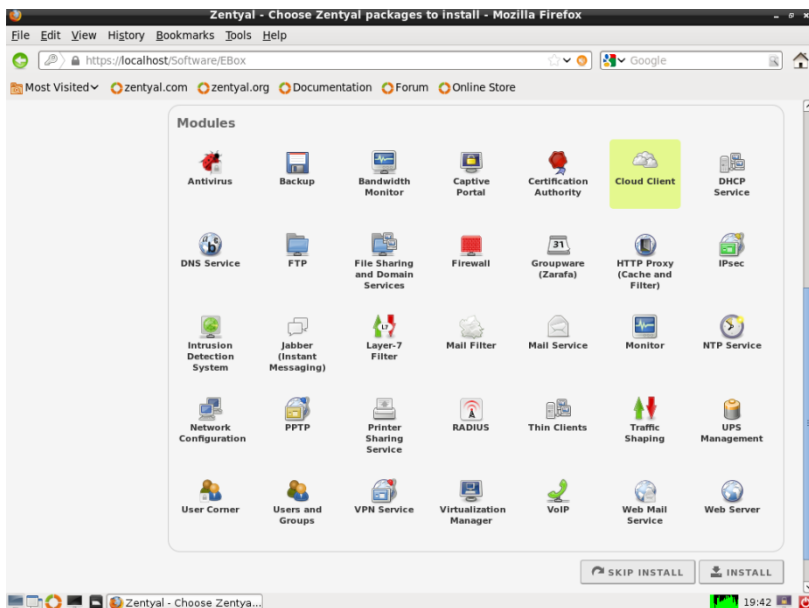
Zentyal - Choose Zentyal packages to install - Mozilla Firefox

File Edit View History Bookmarks Tools Help

https://localhost/Software/EBox

Google

Most Visited zentyal.com zentyal.org Documentation Forum Online Store

Modules

Antivirus
Backup
Bandwidth Monitor
Captive Portal
Certification Authority
Cloud Client
DHCP Service

DNS Service
FTP
File Sharing and Domain Services
Firewall
Groupware (Zarafa)
HTTP Proxy (Cache and Filter)
IPsec

Intrusion Detection System
Jabber (Instant Messaging)
Layer-7 Filter
Mail Filter
Mail Service
Monitor
NTP Service

Network Configuration
PPTP
Printer Sharing Service
RADIUS
Thin Clients
Traffic Shaping
UPS Management

User Corner
Users and Groups
VPN Service
Virtualization Manager
VoIP
Web Mail Service
Web Server

SKIP INSTALL
INSTALL

Zentyal - Choose Zentya...
19:42